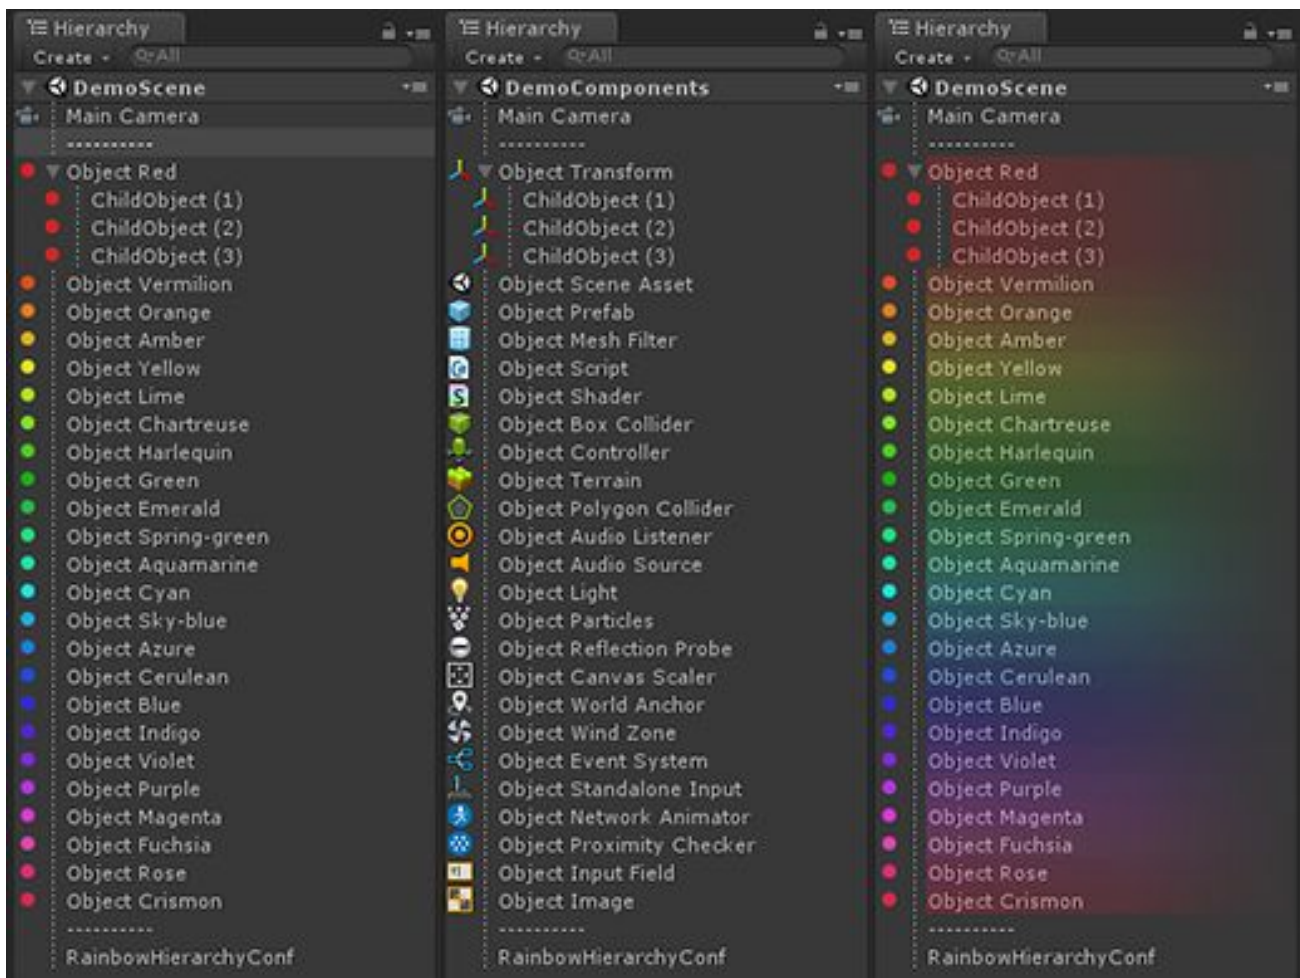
Hierarchy
Create ▾ Q▾All
DemoScene
Main Camera
----------
Object Red
ChildObject (1)
ChildObject (2)
ChildObject (3)
Object Vermilion
Object Orange
Object Amber
Object Yellow
Object Lime
Object Chartreuse
Object Harlequin
Object Green
Object Emerald
Object Spring-green
Object Aquamarine
Object Cyan
Object Sky-blue
Object Azure
Object Cerulean
Object Blue
Object Indigo
Object Violet
Object Purple
Object Magenta
Object Fuchsia
Object Rose
Object Crismon
----------
RainbowHierarchyConf

Hierarchy
Create ▾ Q▾All
DemoComponents
Main Camera
----------
Object Transform
ChildObject (1)
ChildObject (2)
ChildObject (3)
Object Scene Asset
Object Prefab
Object Mesh Filter
Object Script
Object Shader
Object Box Collider
Object Controller
Object Terrain
Object Polygon Collider
Object Audio Listener
Object Audio Source
Object Light
Object Particles
Object Reflection Probe
Object Canvas Scaler
Object World Anchor
Object Wind Zone
Object Event System
Object Standalone Input
Object Network Animator
Object Proximity Checker
Object Input Field
Object Image
----------
RainbowHierarchyConf

Hierarchy
Create ▾ Q▾All
DemoScene
Main Camera
----------
Object Red
ChildObject (1)
ChildObject (2)
ChildObject (3)
Object Vermilion
Object Orange
Object Amber
Object Yellow
Object Lime
Object Chartreuse
Object Harlequin
Object Green
Object Emerald
Object Spring-green
Object Aquamarine
Object Cyan
Object Sky-blue
Object Azure
Object Cerulean
Object Blue
Object Indigo
Object Violet
Object Purple
Object Magenta
Object Fuchsia
Object Rose
Object Crismon
----------
RainbowHierarchyConf